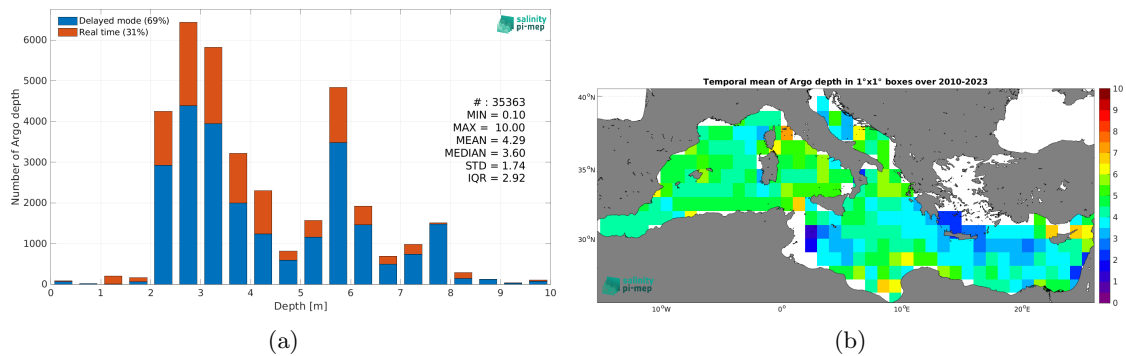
Delayed mode (69%)
Real time (31%)
salinity pi-mep

Number of Argo depth
6000
5000
4000
3000
2000
1000
0

# : 35363
MIN = 0.10
MAX = 10.00
MEAN = 4.29
MEDIAN = 3.60
STD = 1.74
IQR = 2.92

0 1 2 3 4 5 6 7 8 9 10
Depth [m]

(a)

Temporal mean of Argo depth in 1°x1° boxes over 2010-2023

40°N
35°N
30°N

10°W 0° 10°E 20°E

salinity pi-mep

10
9
8
7
6
5
4
3
2
1
0

(b)